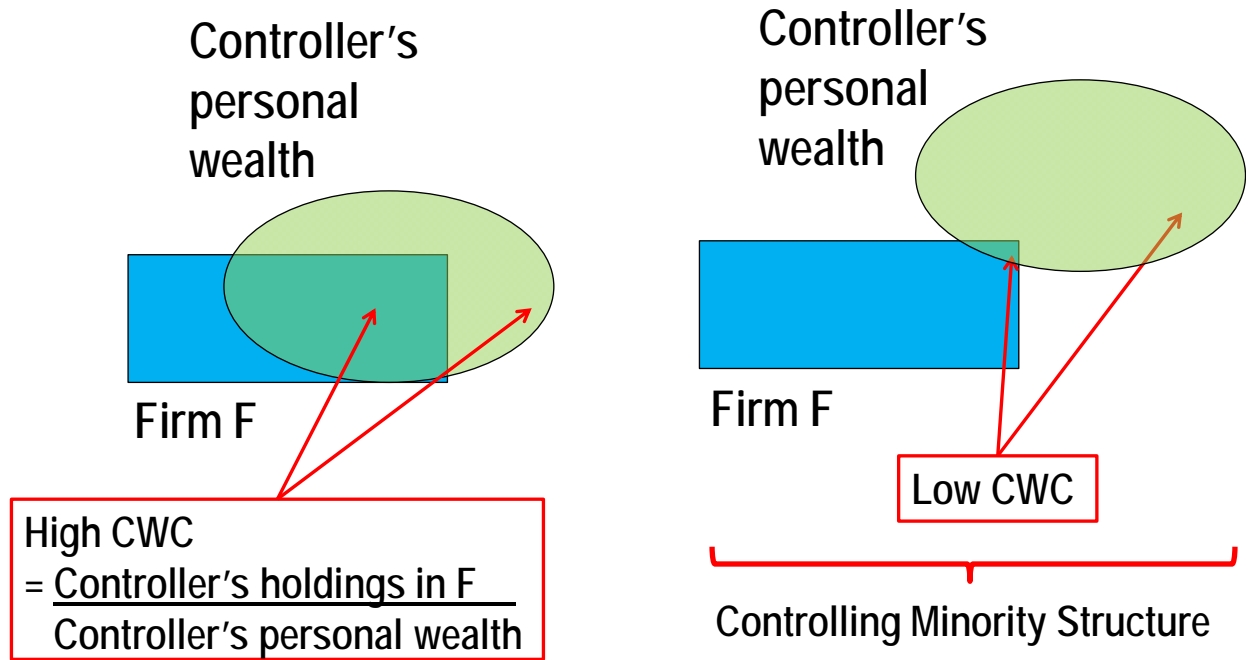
Controller's personal wealth

Firm F

High CWC
$= \frac{\text{Controller's holdings in F}}{\text{Controller's personal wealth}}$

Controller's personal wealth

Firm F

Low CWC

Controlling Minority Structure